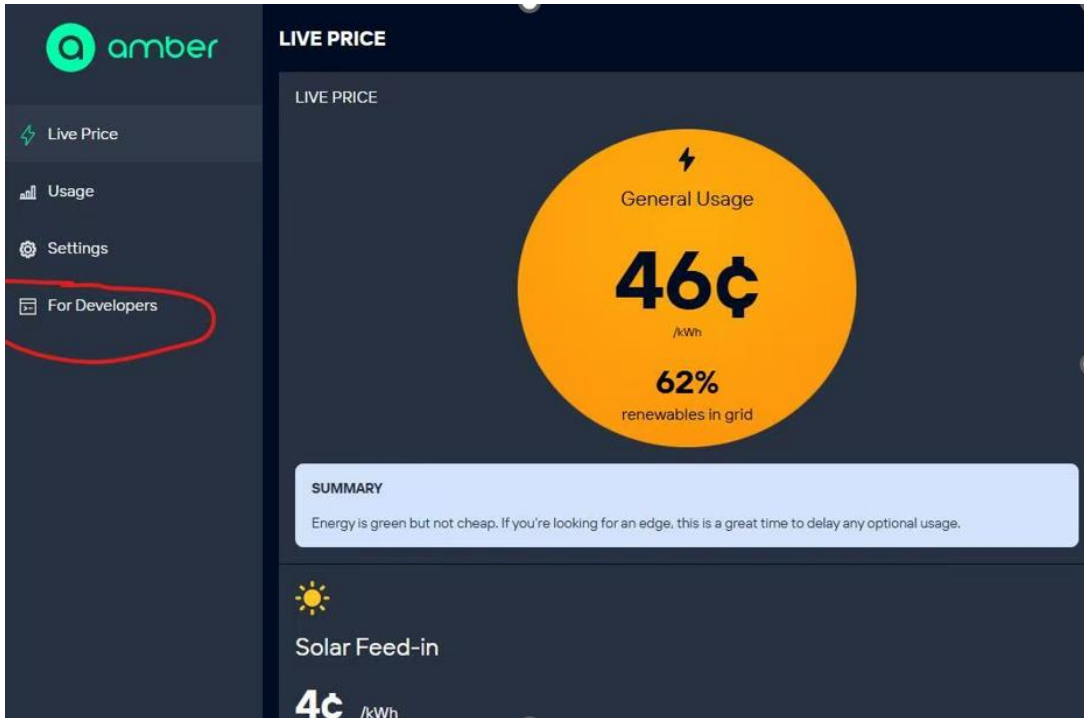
amber

Live Price

Usage

Settings

For Developers

LIVE PRICE

LIVE PRICE

General Usage

46¢

/kWh

62%

renewables in grid

SUMMARY

Energy is green but not cheap. If you're looking for an edge, this is a great time to delay any optional usage.

Solar Feed-in

4¢ /kWh